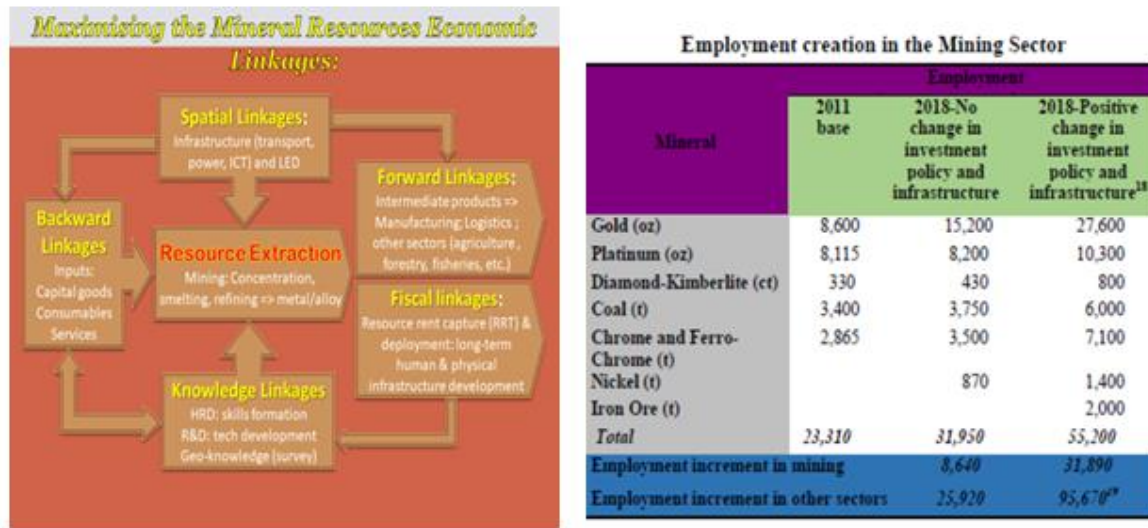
Maximising the Mineral Resources Economic Linkages:

Spatial Linkages:
Infrastructure (transport, power, ICT) and LED

Backward Linkages
Inputs:
Capital goods
Consumables
Services

Resource Extraction
Mining: Concentration, smelting, refining => metal/alloy

Forward Linkages:
Intermediate products => Manufacturing; Logistics ; other sectors (agriculture, forestry, fisheries, etc.)

Fiscal linkages:
Resource rent capture (RRT) & deployment: long-term human & physical infrastructure development

Knowledge Linkages
HRD: skills formation
R&D: tech development
Geo-knowledge (survey)

Employment creation in the Mining Sector

| Mineral | Employment 2011 base | 2018-No change in investment policy and infrastructure | 2018-Positive change in investment policy and infrastructure$^{18}$ |
|---|---|---|---|
| Gold (oz) | 8,600 | 15,200 | 27,600 |
| Platinum (oz) | 8,115 | 8,200 | 10,300 |
| Diamond-Kimberlite (ct) | 330 | 430 | 800 |
| Coal (t) | 3,400 | 3,750 | 6,000 |
| Chrome and Ferro-Chrome (t) | 2,865 | 3,500 | 7,100 |
| Nickel (t) | | 870 | 1,400 |
| Iron Ore (t) | | | 2,000 |
| Total | 23,310 | 31,950 | 55,200 |
| Employment increment in mining | | 8,640 | 31,890 |
| Employment increment in other sectors | | 25,920 | 95,670$^{19}$ |